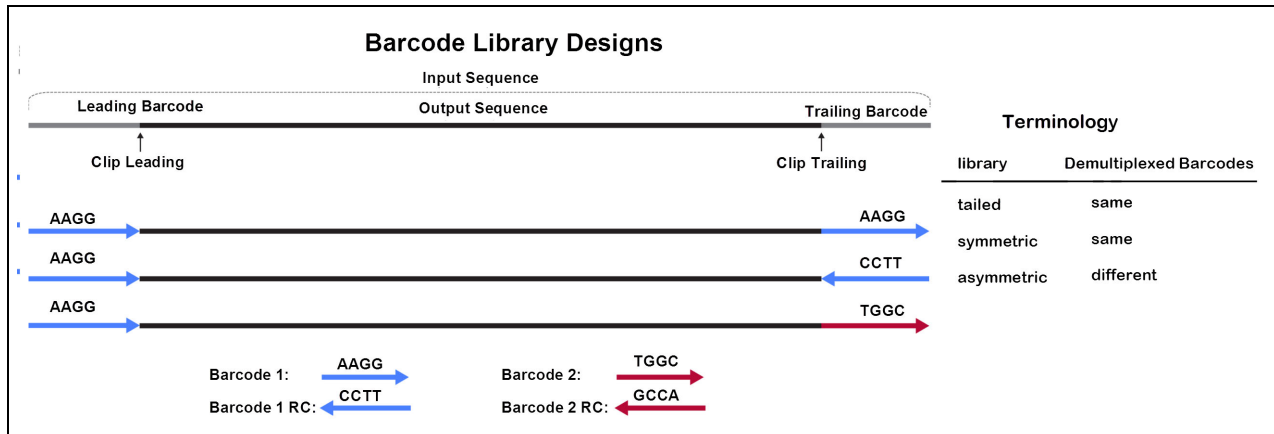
Barcode Library Designs

Input Sequence

Leading Barcode

Output Sequence

Trailing Barcode

Clip Leading

Clip Trailing

AAGG

AAGG

AAGG

CCTT

AAGG

TGGC

Barcode 1: AAGG

Barcode 1 RC: CCTT

Barcode 2: TGGC

Barcode 2 RC: GCCA

Terminology

| library | Demultiplexed Barcodes |
|---|---|
| tailed | same |
| symmetric | same |
| asymmetric | different |